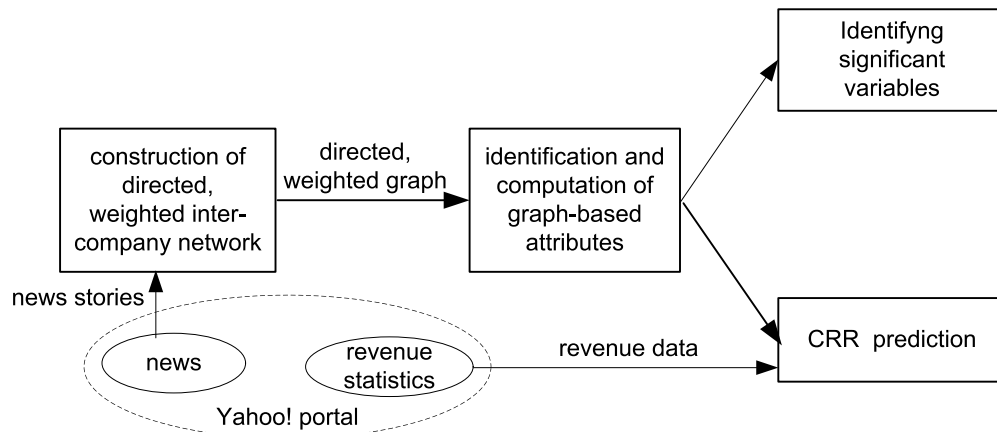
Identifyng significant variables

construction of directed, weighted inter-company network

directed, weighted graph

identification and computation of graph-based attributes

news stories

news

revenue statistics

revenue data

CRR prediction

Yahoo! portal